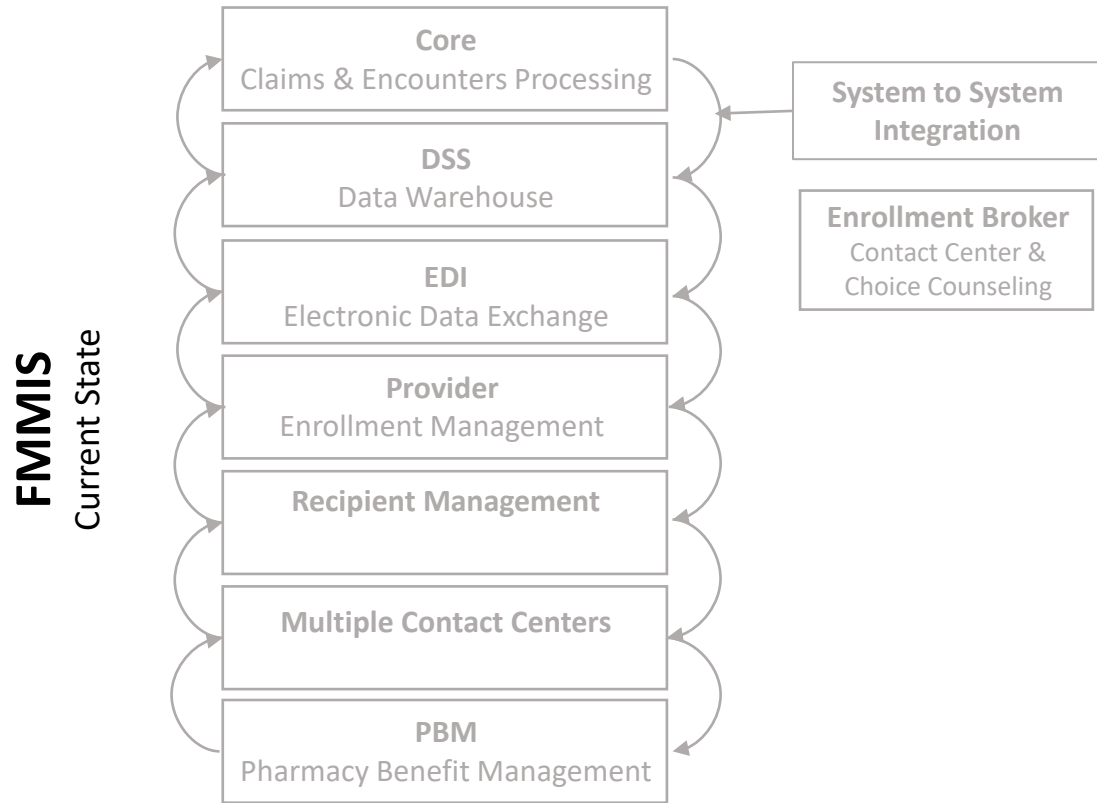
FMMIS
Current State

Core
Claims & Encounters Processing

DSS
Data Warehouse

EDI
Electronic Data Exchange

Provider
Enrollment Management

Recipient Management

Multiple Contact Centers

PBM
Pharmacy Benefit Management

System to System Integration

Enrollment Broker
Contact Center & Choice Counseling